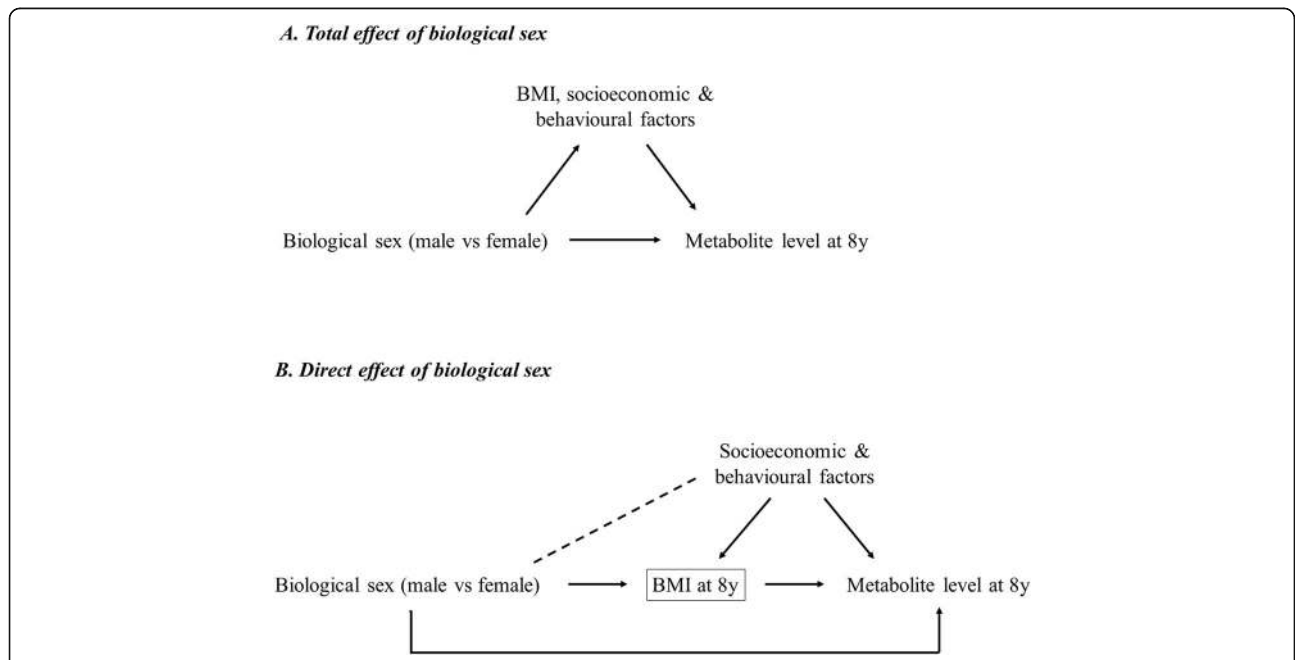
A. Total effect of biological sex

BMI, socioeconomic & behavioural factors

Biological sex (male vs female)

Metabolite level at 8y

B. Direct effect of biological sex

Socioeconomic & behavioural factors

Biological sex (male vs female)

BMI at 8y

Metabolite level at 8y